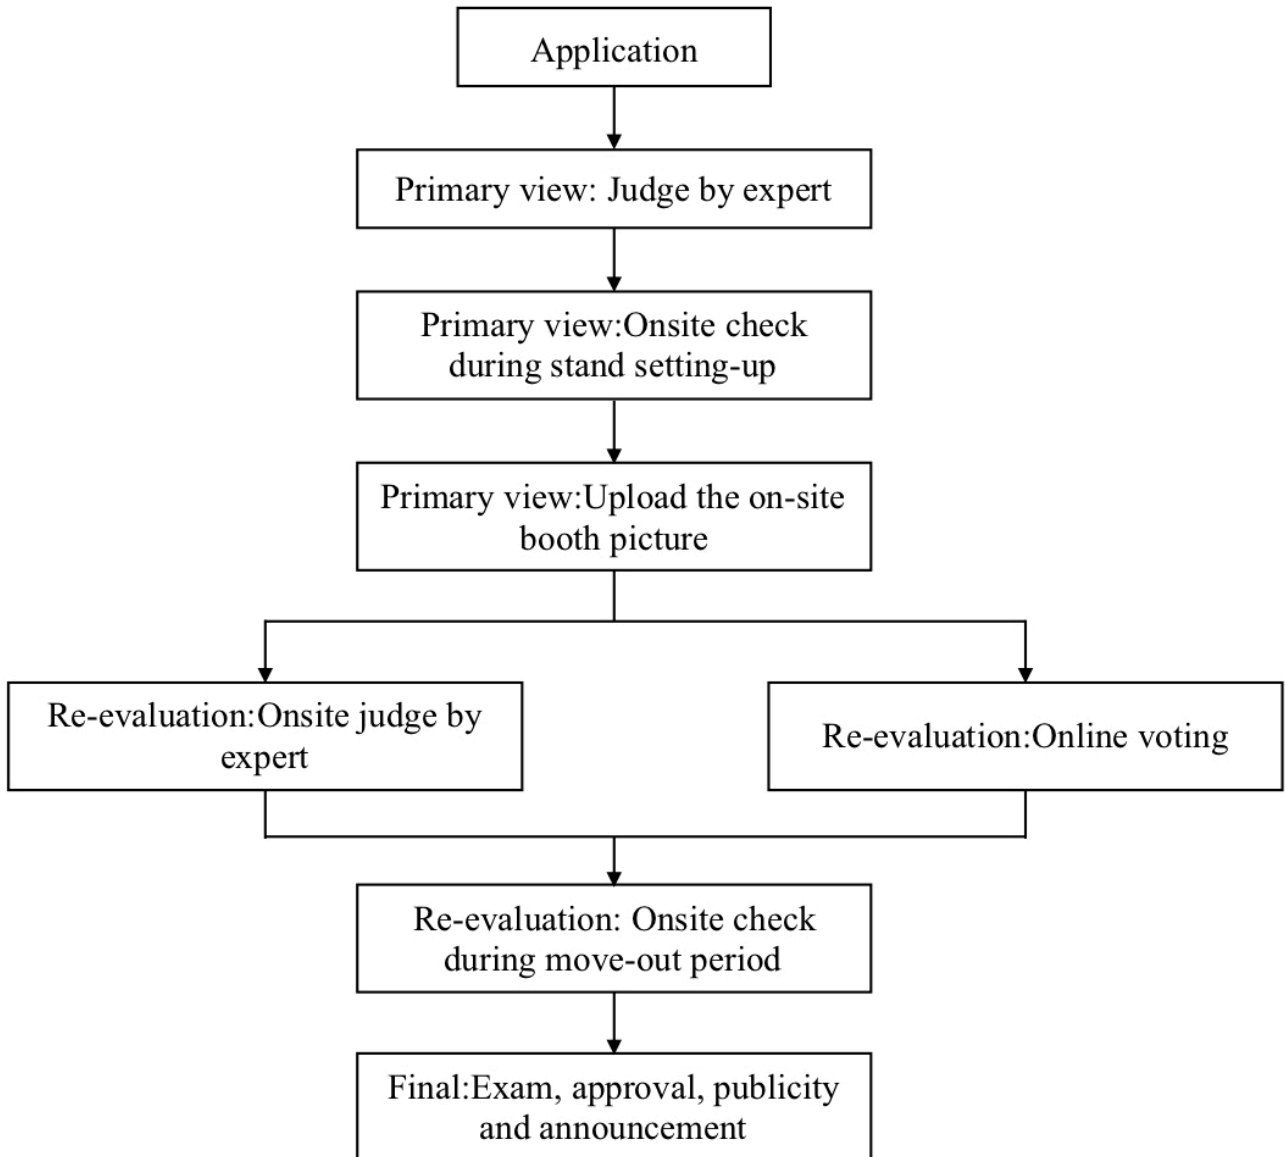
Application

Primary view: Judge by expert

Primary view:Onsite check during stand setting-up

Primary view:Upload the on-site booth picture

Re-evaluation:Onsite judge by expert

Re-evaluation:Online voting

Re-evaluation: Onsite check during move-out period

Final:Exam, approval, publicity and announcement